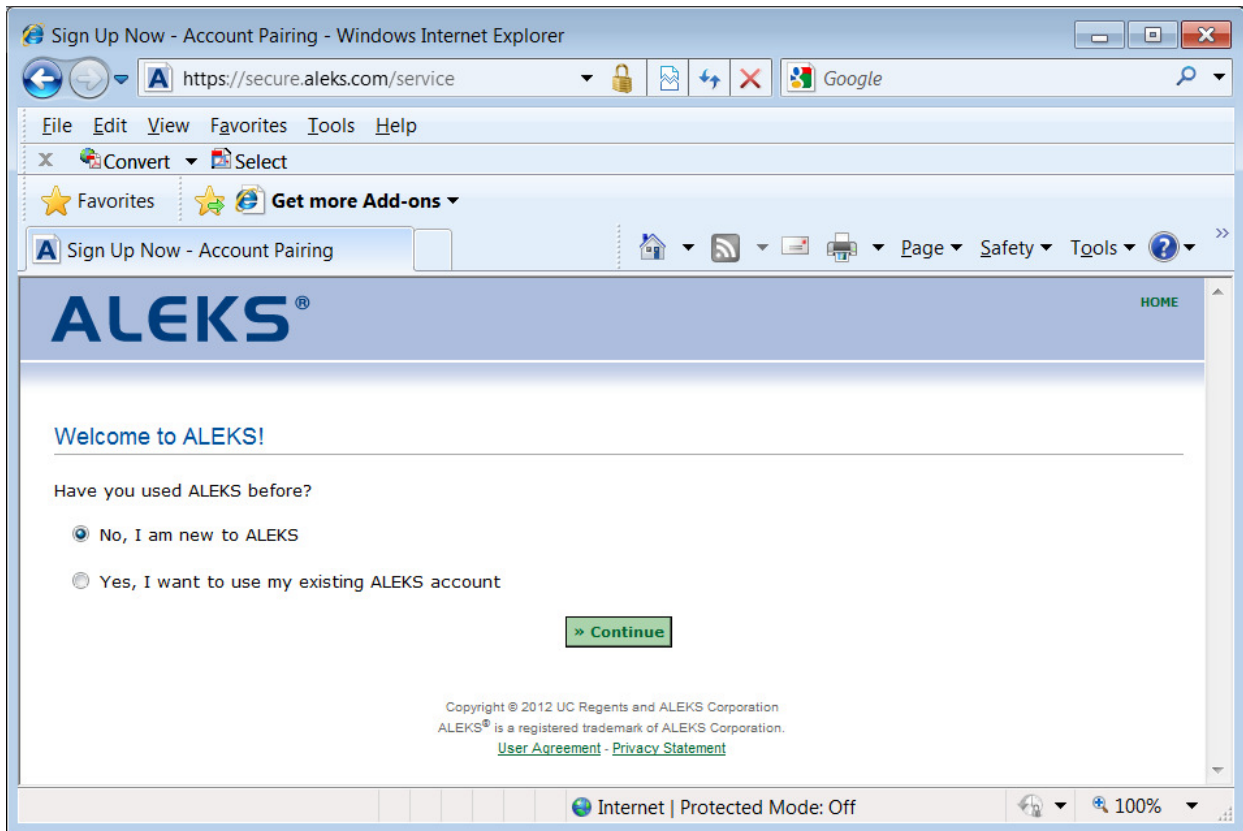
Sign Up Now - Account Pairing - Windows Internet Explorer

https://secure.aleks.com/service

Google

File Edit View Favorites Tools Help

Convert Select

Favorites Get more Add-ons

Sign Up Now - Account Pairing

Page Safety Tools

ALEKS®

HOME

Welcome to ALEKS!

Have you used ALEKS before?

No, I am new to ALEKS

Yes, I want to use my existing ALEKS account

» Continue

Copyright © 2012 UC Regents and ALEKS Corporation
ALEKS® is a registered trademark of ALEKS Corporation.
User Agreement - Privacy Statement

Internet | Protected Mode: Off

100%